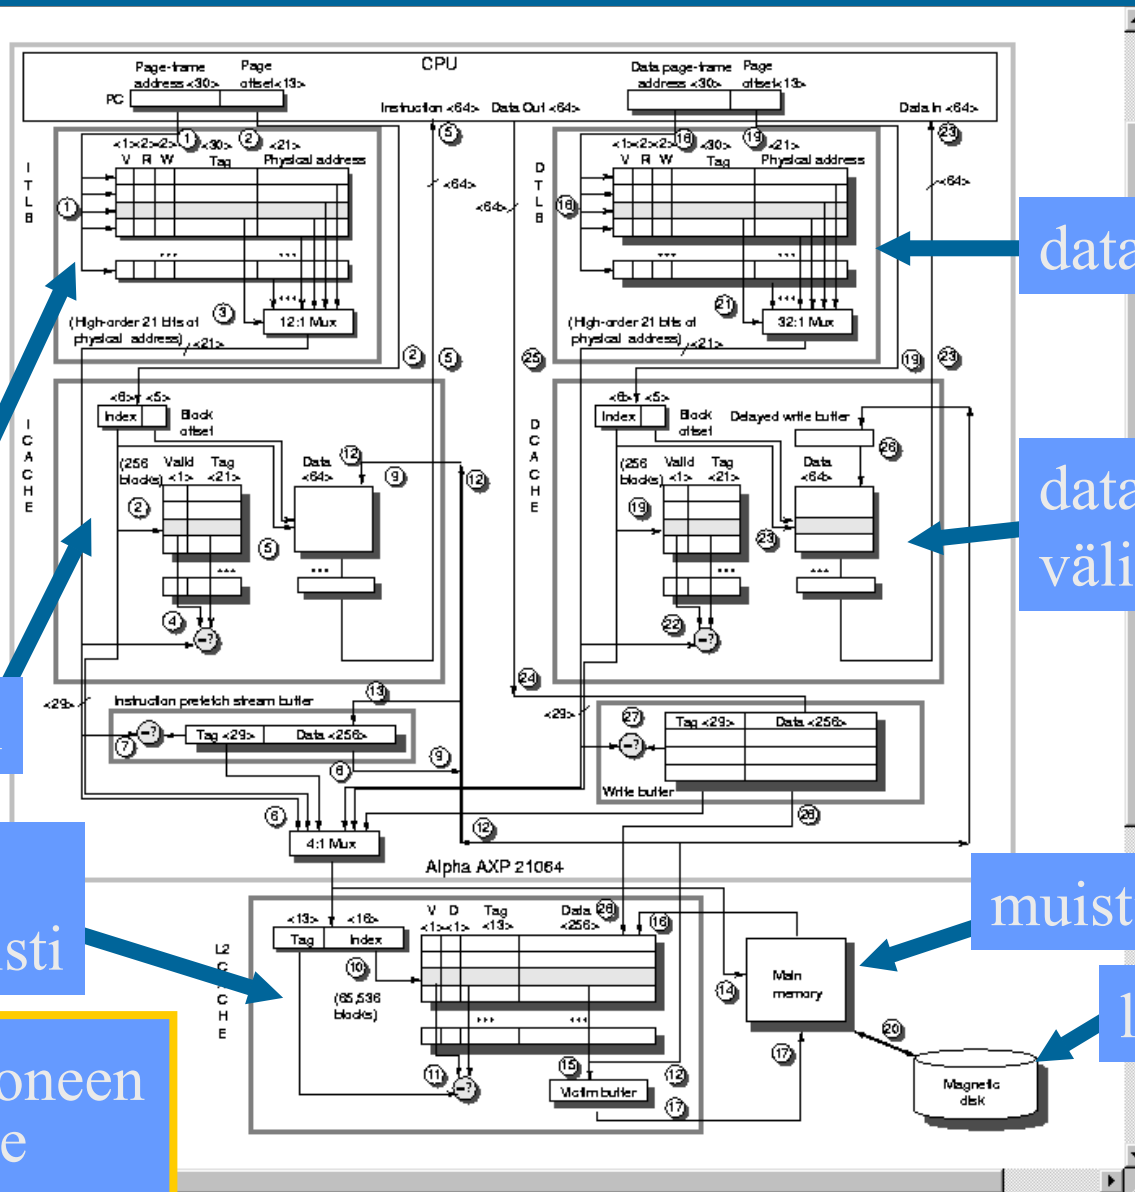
CPU

Page-frame address <30>
Page offset<13>
PC
Instruction <64>
Data Out <64>
Data page-frame address <30>
Page offset<13>
Data in <64>

ITLB
<1><2><2> <30> <21>
V R W Tag Physical address
12:1 Mux
(High-order 21 bits of physical address) <21>

DTLB
<1><2><2> <30> <21>
V R W Tag Physical address
32:1 Mux
(High-order 21 bits of physical address) <21>

<64>
<64>
<64>

ICACHE
<8> <5>
Index
Block offset
(256 blocks)
Valid <1>
Tag <21>
Data <64>

DCACHE
<8> <5>
Index
Block offset
Delayed write buffer
(256 blocks)
Valid <1>
Tag <21>
Data <64>

<29>
Instruction prefetch stream buffer
Tag <29>
Data <256>

<29>
Tag <29>
Data <256>
Write buffer

4:1 Mux
Alpha AXP 21064

L2 CACHE
<13> <16>
Tag Index
V D Tag Data
<1><1> <13> <256>
(65,536 blocks)
Victim buffer

Main memory
Magnetic disk

data
data väli
muist
l
sti
oneen e